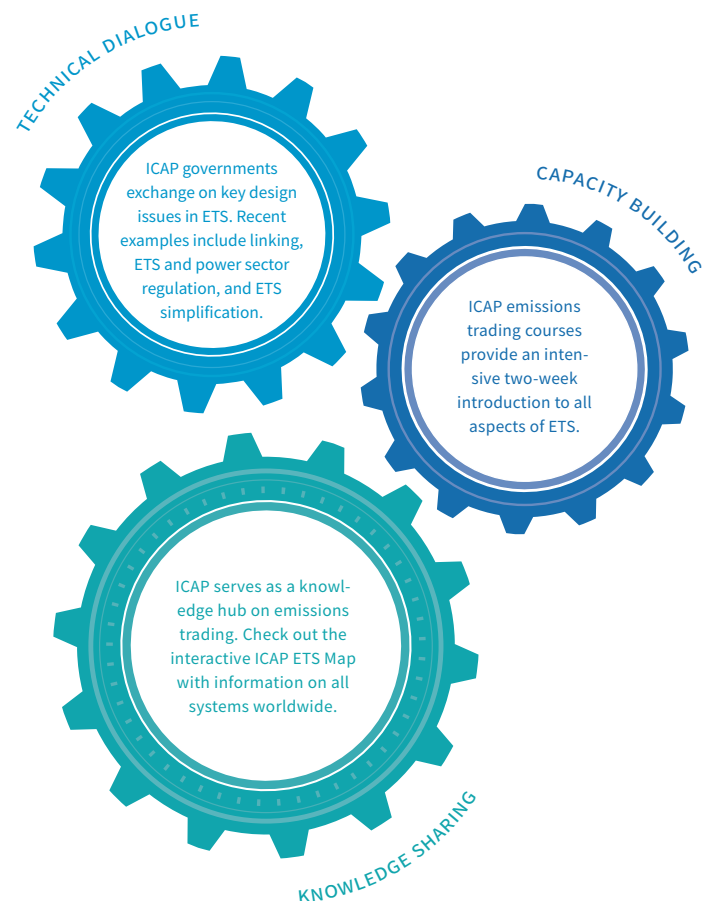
TECHNICAL DIALOGUE

ICAP governments exchange on key design issues in ETS. Recent examples include linking, ETS and power sector regulation, and ETS simplification.

CAPACITY BUILDING

ICAP emissions trading courses provide an intensive two-week introduction to all aspects of ETS.

ICAP serves as a knowledge hub on emissions trading. Check out the interactive ICAP ETS Map with information on all systems worldwide.

KNOWLEDGE SHARING